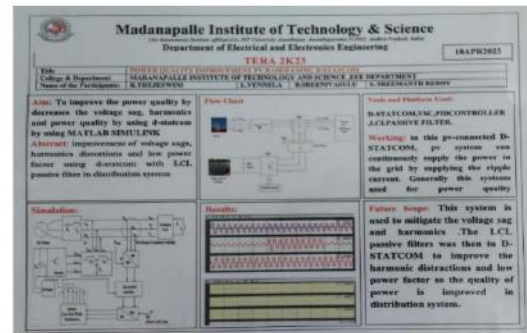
Madanapalle Institute of Technology & Science

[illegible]

Department of Electrical and Electronics Engineering

18APR2023

TERA 2K23

| Title | POWER QUALITY IMPROVEMENT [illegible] |
|---|---|
| College & Department | MADANAPALLE INSTITUTE OF TECHNOLOGY AND SCIENCE ,EEE DEPARTMENT |
| Name of the Participants | K.TEJESWINI | L.VENNELA | B.SREENIVASULU | G.SREEMANTH REDDY |

Aim: To improve the power quality by decreases the voltage sag, harmonics and power quality by using d-statcom by using MATLAB SIMULINK

Abstract: Improvement of voltage sags, harmonics distortions and low power factor using d-statcom with LCL passive filter in distribution system

Flow Chart

Tools and Platform Used:

D-STATCOM,VSC,PIDCONTROLLER ,LCL PASSIVE FILTER.

Working: In this pv-connected D-STATCOM, pv system can continuously supply the power to the grid by supplying the ripple current. Generally this systems used for power quality

Simulation:

Results:

Future Scope: This system is used to mitigate the voltage sag and harmonics . The LCL passive filters was then to D-STATCOM to improve the harmonic distractions and low power factor so the quality of power is improved in distribution system.